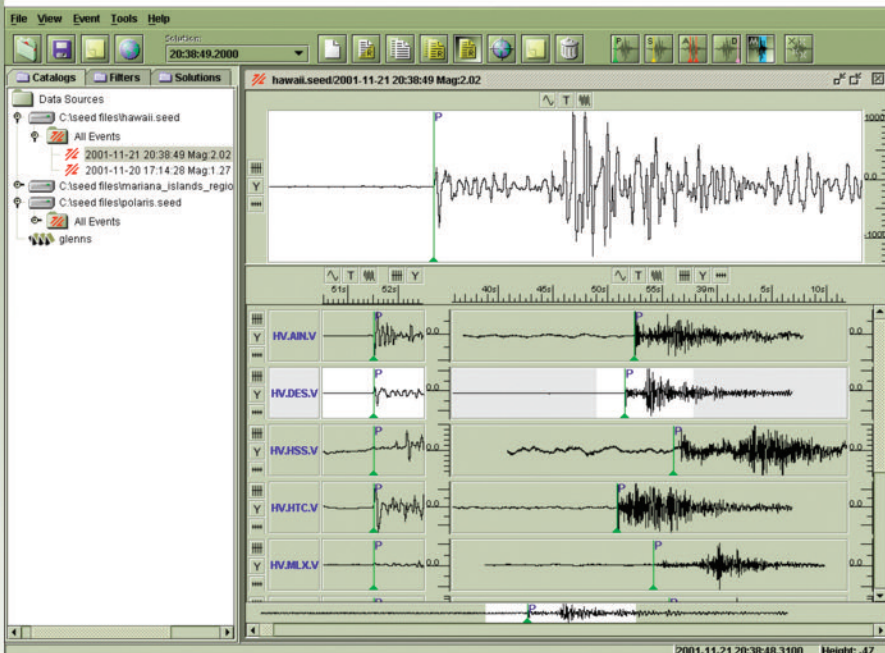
File View Event Tools Help

Solution:
20:38:49.2000

Catalogs Filters Solutions

Data Sources
C:\seed files\hawaii.seed
All Events
2001-11-21 20:38:49 Mag:2.02
2001-11-20 17:14:28 Mag:1.27
C:\seed files\mariana_islands_regio
C:\seed files\polaris.seed
All Events
glenns

hawaii.seed/2001-11-21 20:38:49 Mag:2.02

T

P

Y

1000
0.0
-1000

T Y
51s 52s

T Y
40s 45s 50s 55s 39m 5s 10s

HV.AIN.V P 0.0 0.0
HV.DES.V P 0.0 0.0
HV.HSS.V P 0.0 0.0
HV.HTC.V P 0.0 0.0
HV.MLX.V P 0.0 0.0

Y
Y
Y
Y
Y

P

2001-11-21 20:38:48.3100 Height: 47